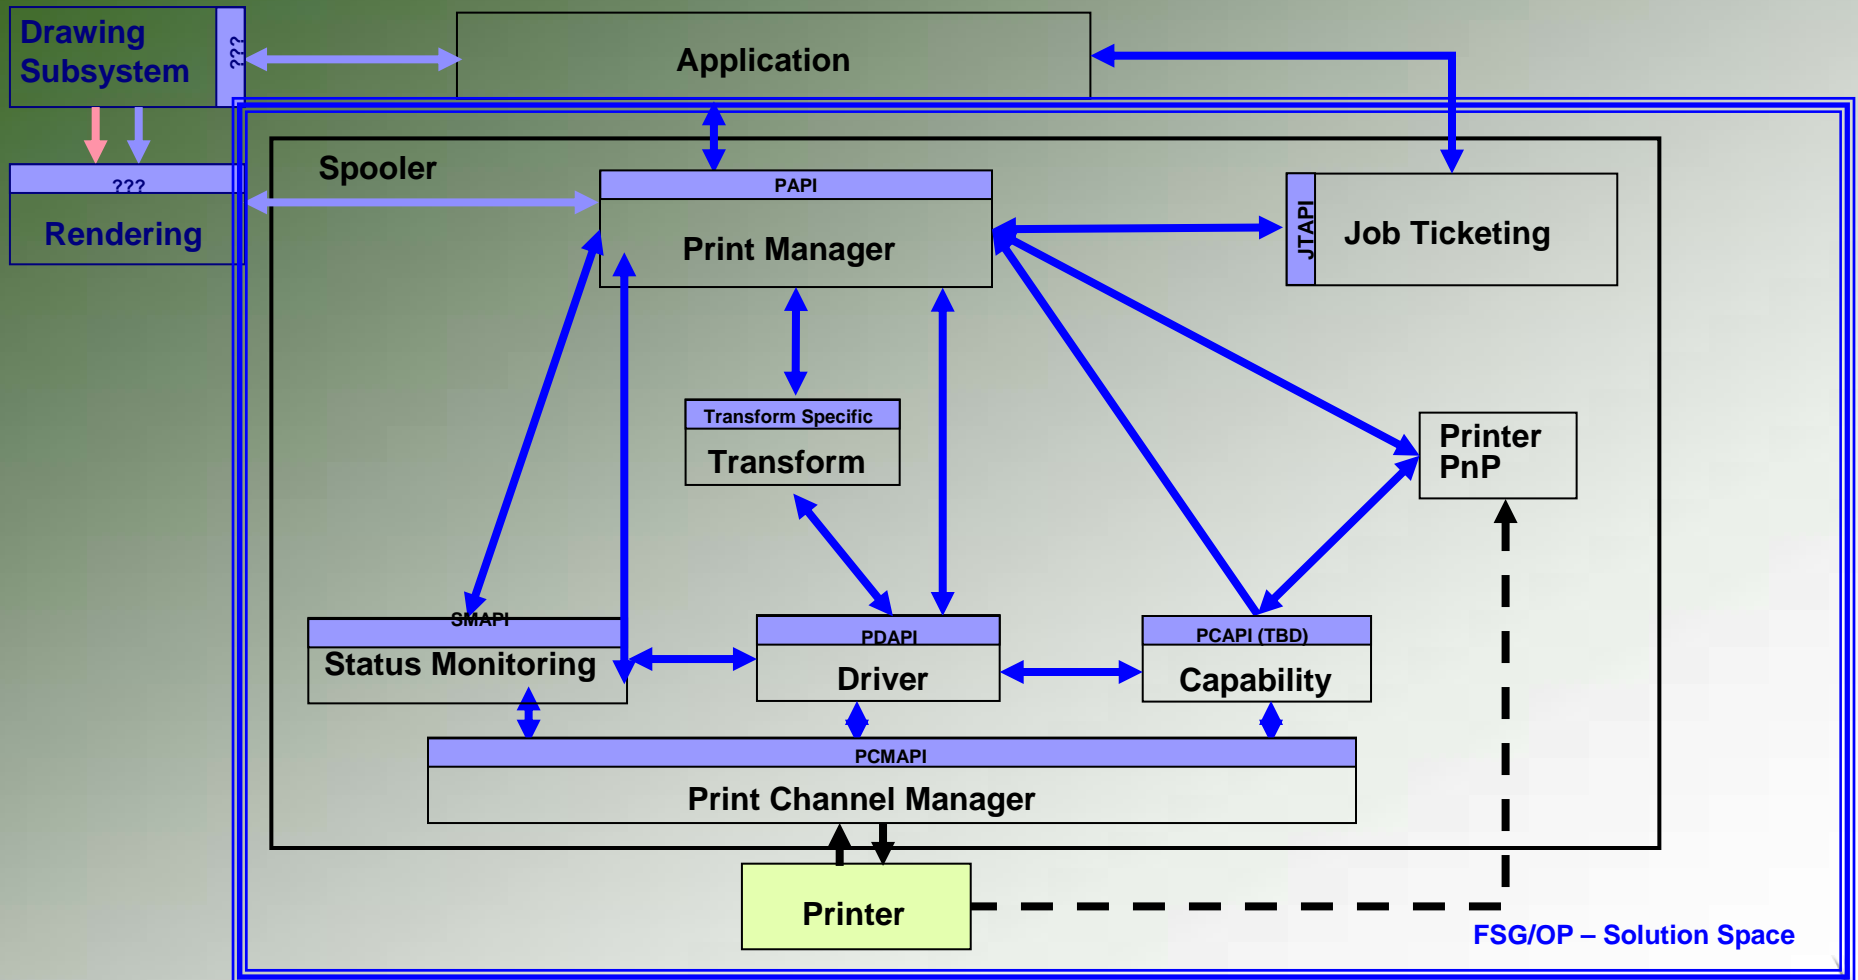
Drawing Subsystem

???

Application

???

Rendering

Spooler

PAPI

Print Manager

JTAPI

Job Ticketing

Transform Specific

Transform

Printer PnP

SMAPI

Status Monitoring

PDAPI

Driver

PCAPI (TBD)

Capability

PCMAPI

Print Channel Manager

Printer

FSG/OP – Solution Space